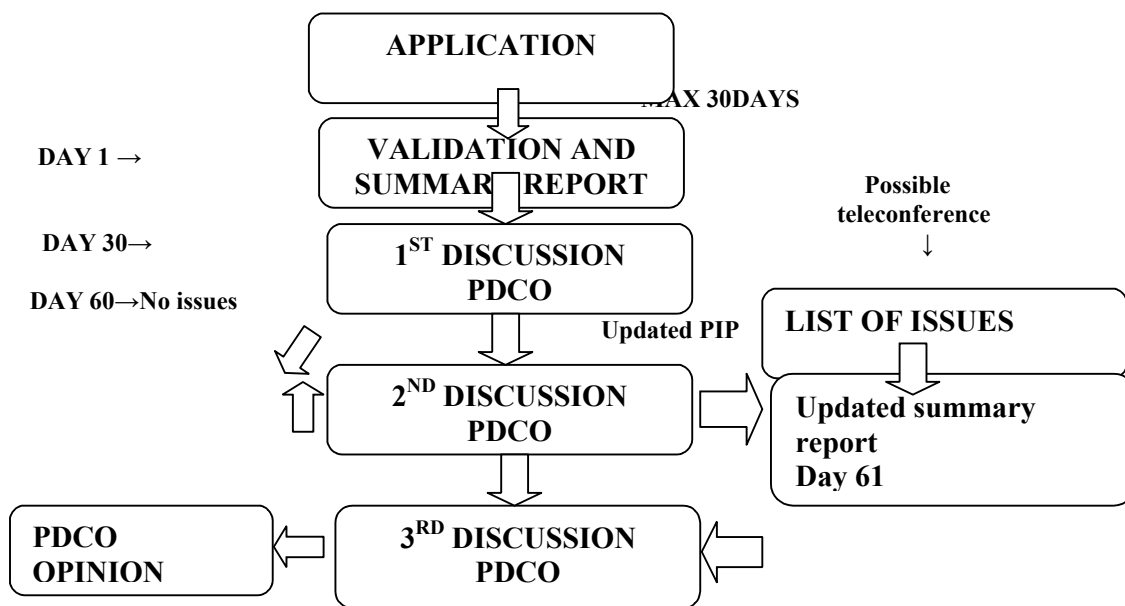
APPLICATION

MAX 30DAYS

DAY 1 →

VALIDATION AND SUMMAR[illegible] REPORT

Possible teleconference
↓

DAY 30→

1$^{ST}$ DISCUSSION PDCO

DAY 60→No issues

Updated PIP

LIST OF ISSUES

2$^{ND}$ DISCUSSION PDCO

Updated summary report
Day 61

PDCO OPINION

3$^{RD}$ DISCUSSION PDCO